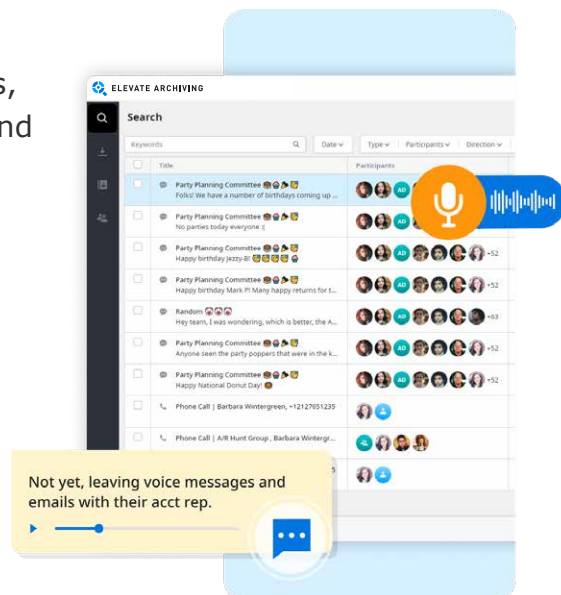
s,
nd

ELEVATE ARCHIVING

Search

Keywords

Date

Type

Participants

Direction

Title

Participants

Party Planning Committee
Folks! We have a number of birthdays coming up ...

AD

Party Planning Committee
No parties today everyone :(

AD

Party Planning Committee
Happy birthday Jezzy-B!

AD +52

Party Planning Committee
Happy birthday Mark P! Many happy returns for t...

AD +52

Random
Hey team, I was wondering, which is better, the A...

AD +63

Party Planning Committee
Anyone seen the party poppers that were in the k...

AD +52

Party Planning Committee
Happy National Donut Day!

AD +52

Phone Call | Barbara Wintergreen, +12127651235

Phone Call | A/R Hunt Group , Barbara Wintergr...

Not yet, leaving voice messages and emails with their acct rep.